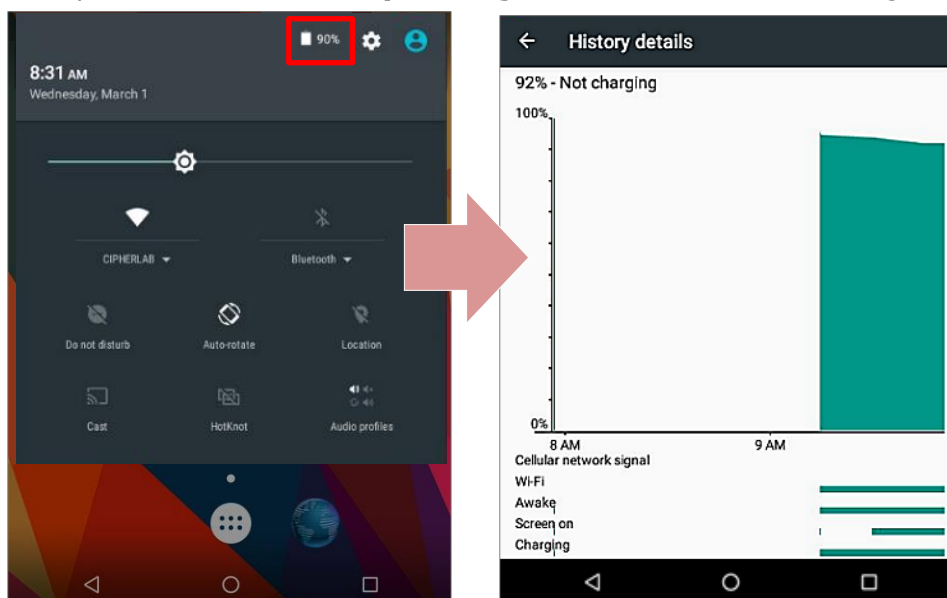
90%

8:31 AM
Wednesday, March 1

CIPHERLAB
Bluetooth

Do not disturb
Auto-rotate
Location

Cast
HotKnot
Audio profiles

History details

92% - Not charging

100%

0%

8 AM
9 AM

Cellular network signal
Wi-Fi
Awake
Screen on
Charging